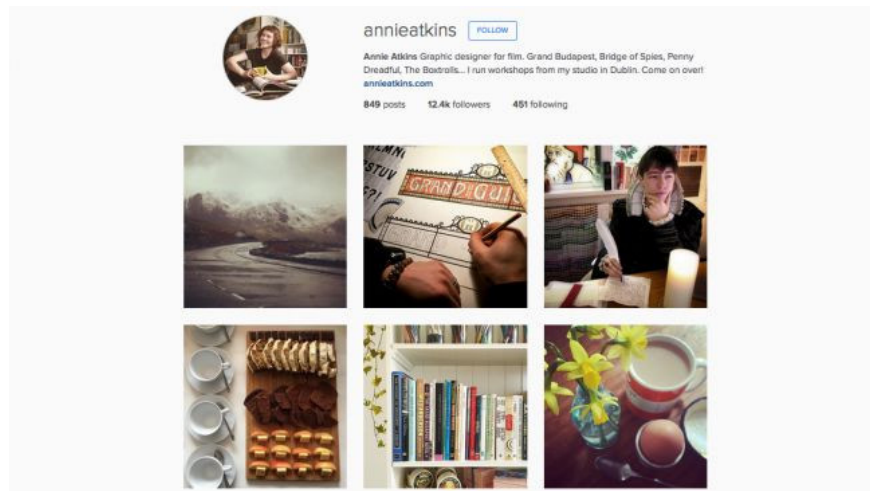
annieatkins FOLLOW

Annie Atkins Graphic designer for film. Grand Budapest, Bridge of Spies, Penny Dreadful, The Boxtrolls... I run workshops from my studio in Dublin. Come on over!
annieatkins.com

849 posts 12.4k followers 451 following

GRAND BUD